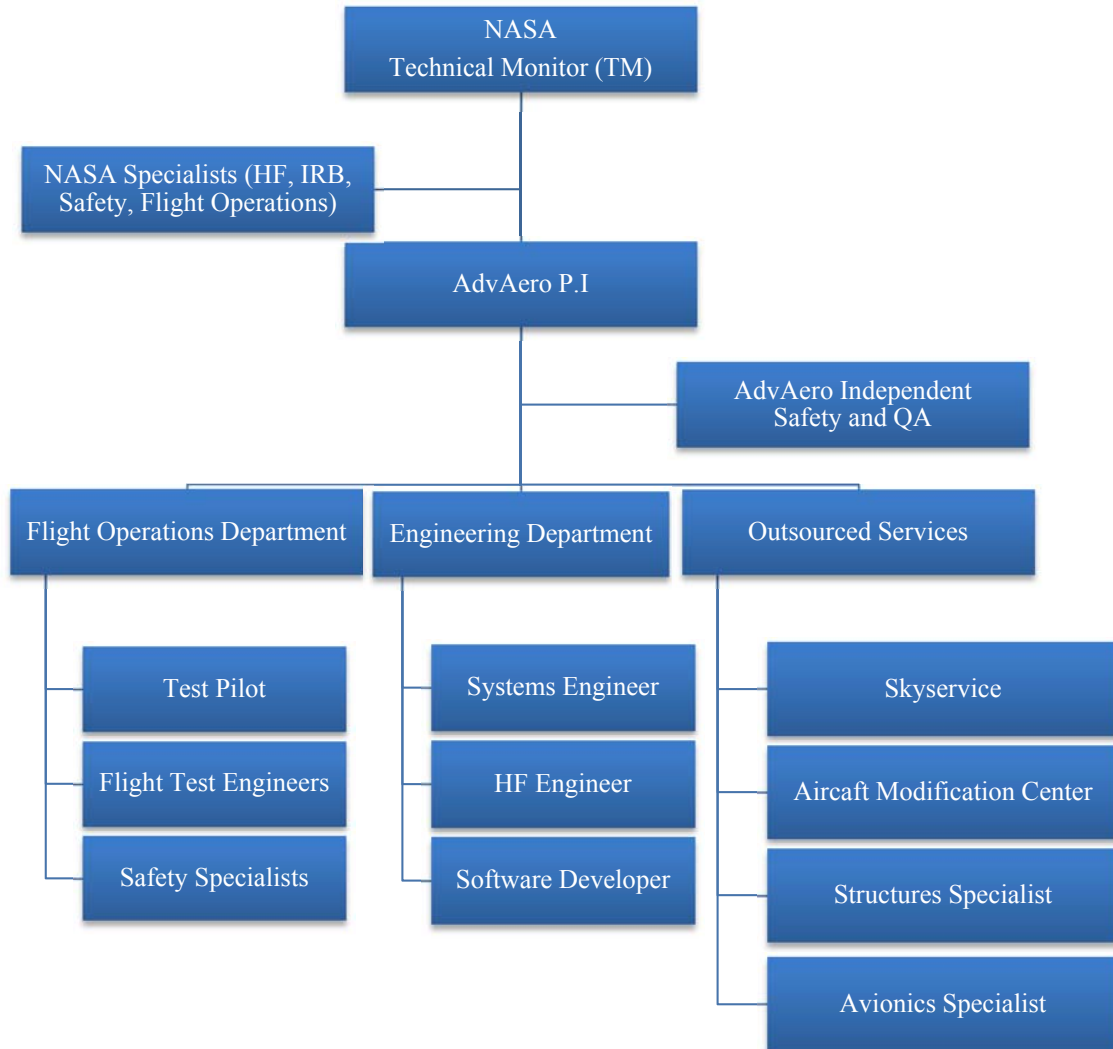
NASA
Technical Monitor (TM)

NASA Specialists (HF, IRB, Safety, Flight Operations)

AdvAero P.I

AdvAero Independent Safety and QA

Flight Operations Department

Engineering Department

Outsourced Services

Test Pilot

Flight Test Engineers

Safety Specialists

Systems Engineer

HF Engineer

Software Developer

Skyservice

Aircaft Modification Center

Structures Specialist

Avionics Specialist